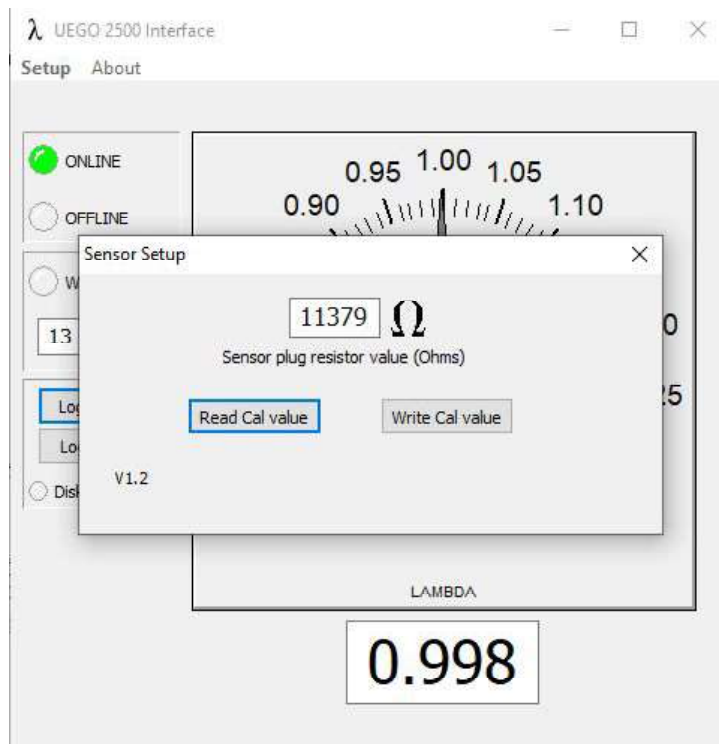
λ UEGO 2500 Interface

Setup About

ONLINE

OFFLINE

W

13

Lo

Lo

Dis

0.90 0.95 1.00 1.05 1.10

0

25

LAMBDA

0.998

Sensor Setup

11379 $\Omega$

Sensor plug resistor value (Ohms)

Read Cal value

Write Cal value

V1.2